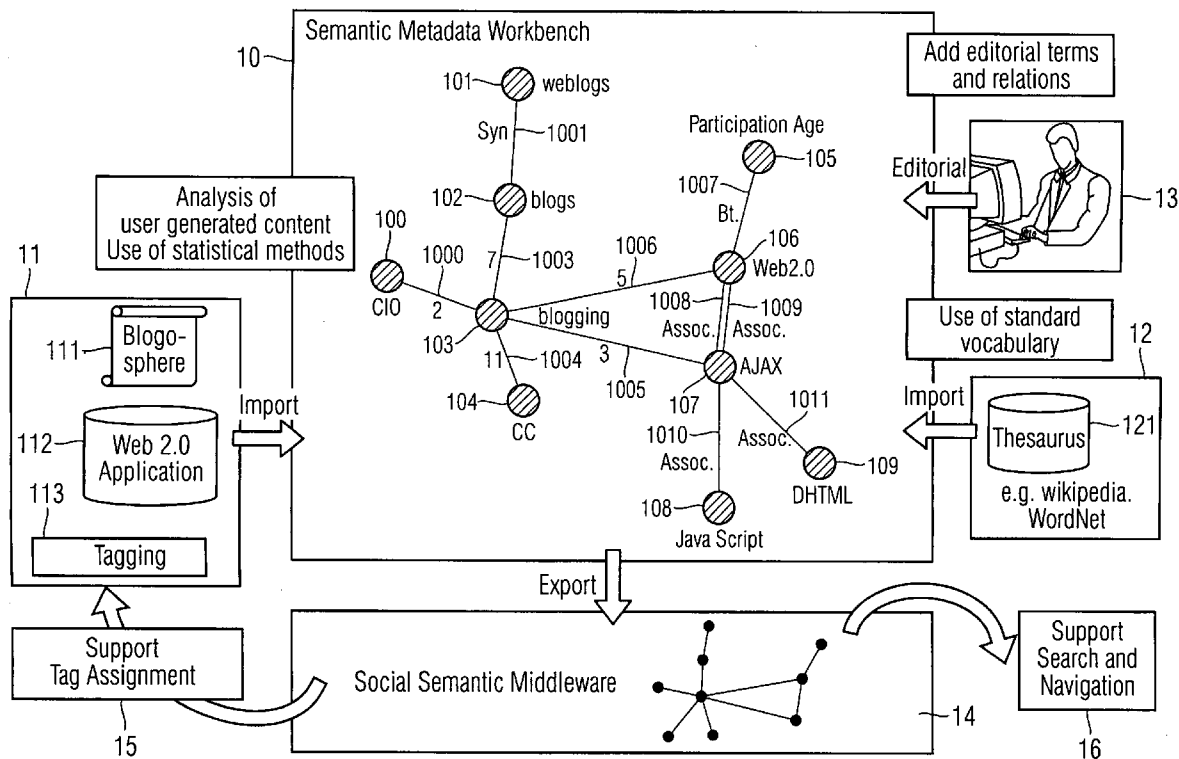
10

Semantic Metadata Workbench

Add editorial terms and relations

101 weblogs

Syn 1001

Participation Age 105

Editorial

13

Analysis of user generated content Use of statistical methods

102 blogs

1007 Bt.

106 Web2.0

100

1000

7 1003

1006

5

11

CIO

2

103

blogging

1008 Assoc.

1009 Assoc.

Use of standard vocabulary

12

111 Blogosphere

11 1004

3

1005

107 AJAX

1011 Assoc.

Import

104 CC

Import

112 Web 2.0 Application

1010 Assoc.

Thesaurus 121

113

109 DHTML

e.g. wikipedia. WordNet

Tagging

108 Java Script

Export

Support Tag Assignment

Social Semantic Middleware

Support Search and Navigation

14

15

16